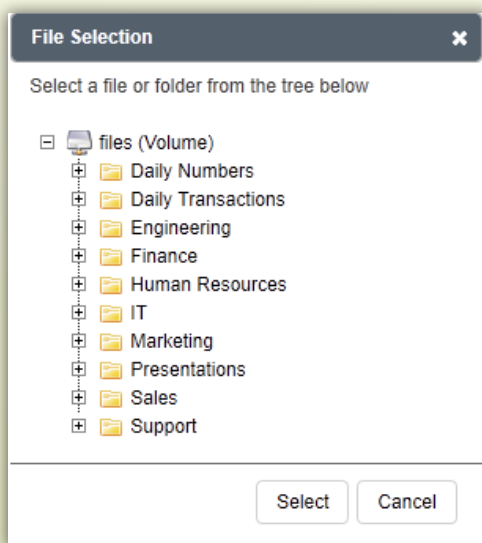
File Selection ×

Select a file or folder from the tree below

files (Volume)
Daily Numbers
Daily Transactions
Engineering
Finance
Human Resources
IT
Marketing
Presentations
Sales
Support

Select Cancel